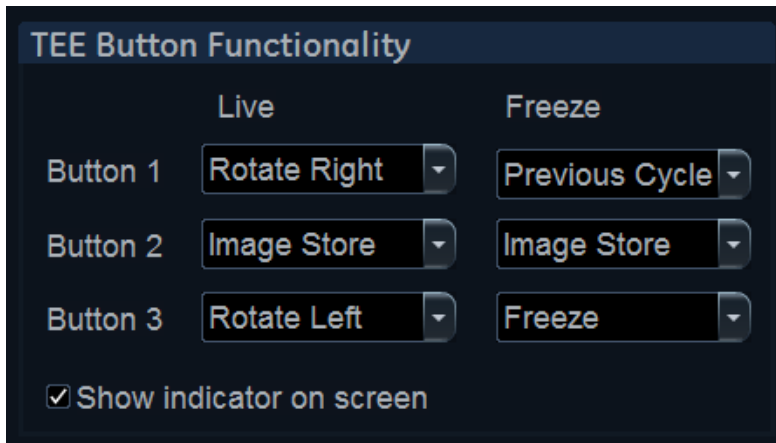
TEE Button Functionality

| | Live | Freeze |
|---|---|---|
| Button 1 | Rotate Right | Previous Cycle |
| Button 2 | Image Store | Image Store |
| Button 3 | Rotate Left | Freeze |

☑ Show indicator on screen